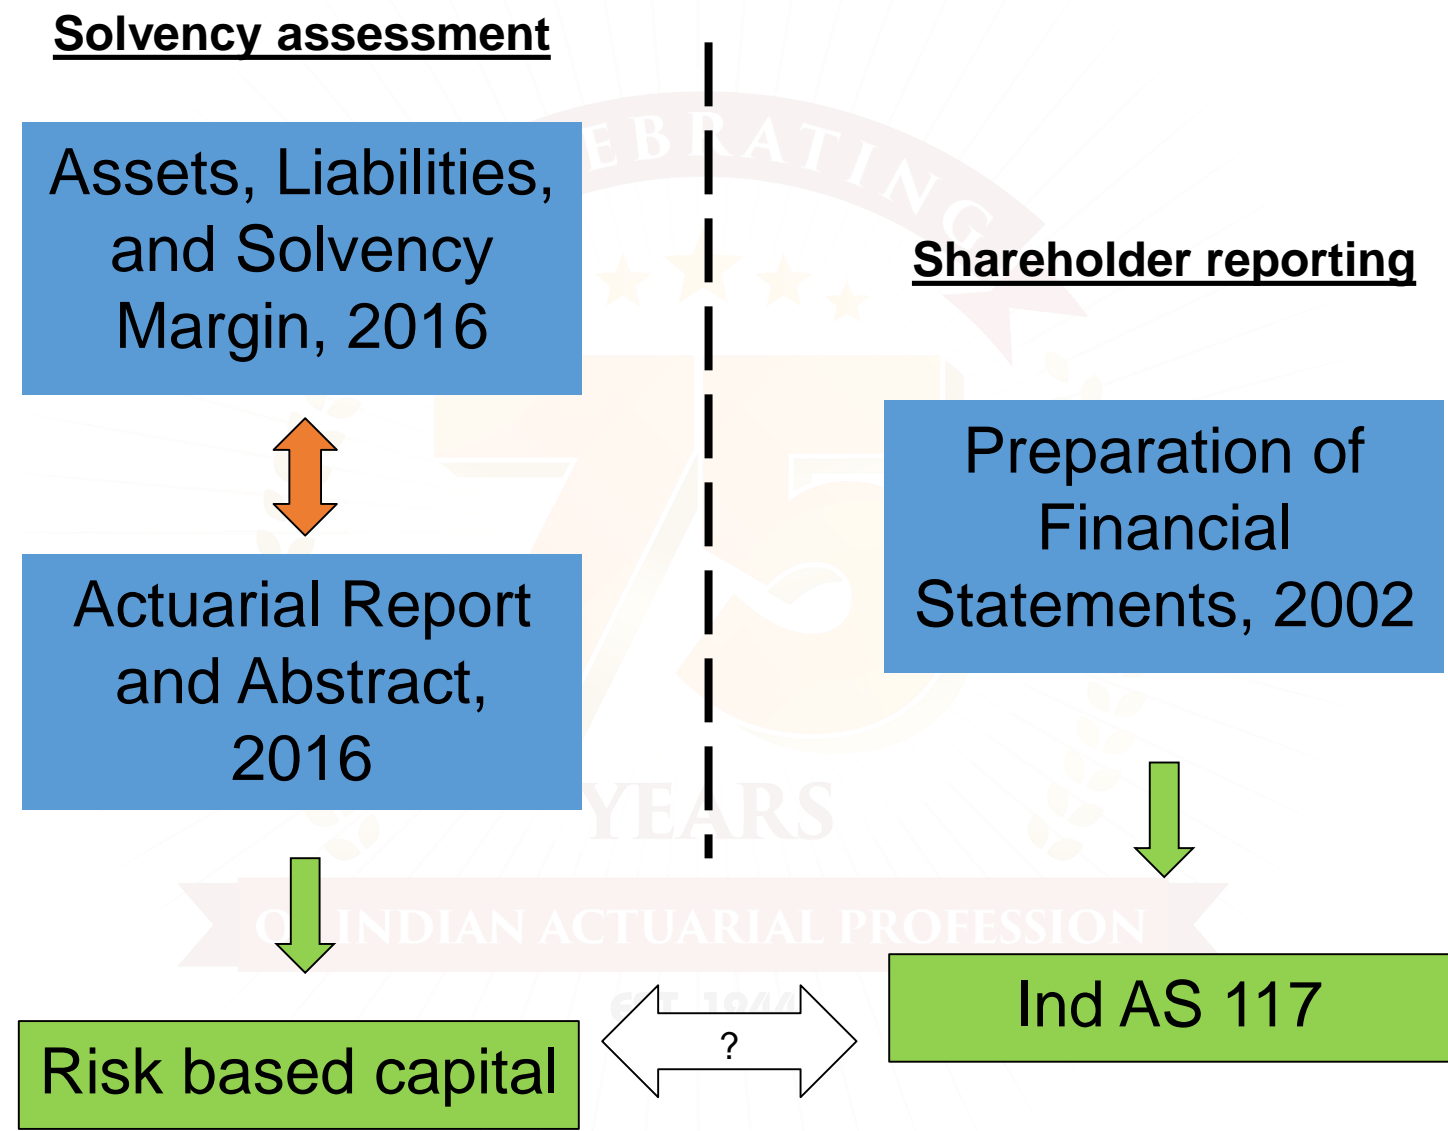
Solvency assessment

Assets, Liabilities, and Solvency Margin, 2016

Actuarial Report and Abstract, 2016

Risk based capital

Shareholder reporting

Preparation of Financial Statements, 2002

Ind AS 117

?

CELEBRATING 75 YEARS OF INDIAN ACTUARIAL PROFESSION EST. 1944